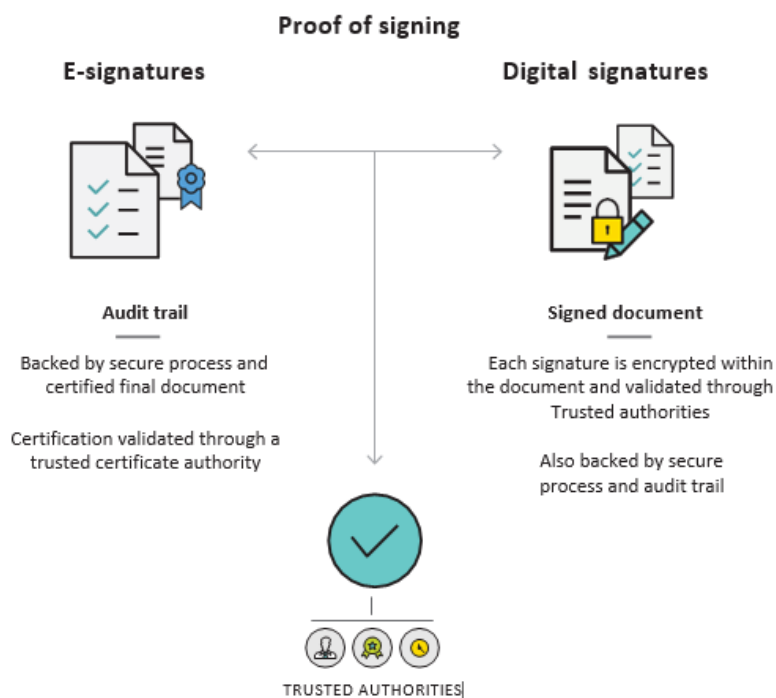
Proof of signing

E-signatures

Audit trail

Backed by secure process and certified final document

Certification validated through a trusted certificate authority

Digital signatures

Signed document

Each signature is encrypted within the document and validated through Trusted authorities

Also backed by secure process and audit trail

TRUSTED AUTHORITIES